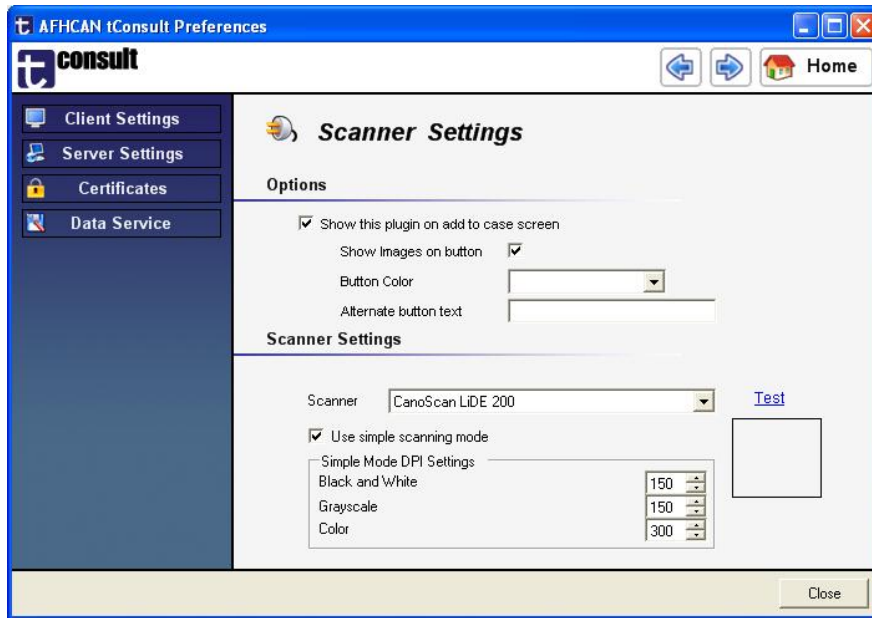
AFHCAN tConsult Preferences

t consult

Home

Client Settings
Server Settings
Certificates
Data Service

Scanner Settings

Options

Show this plugin on add to case screen

Show Images on button

Button Color

Alternate button text

Scanner Settings

Scanner CanoScan LiDE 200

Test

Use simple scanning mode

Simple Mode DPI Settings

| | |
|---|---|
| Black and White | 150 |
| Grayscale | 150 |
| Color | 300 |

Close